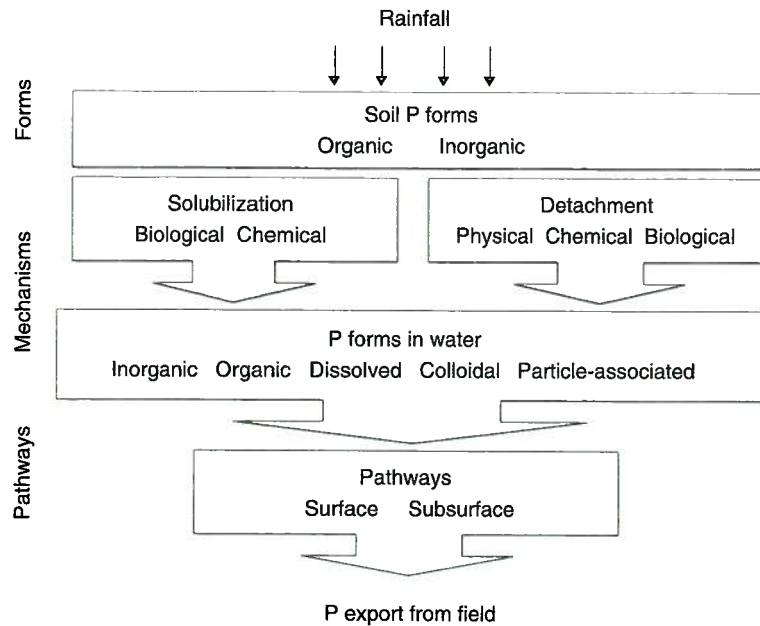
Rainfall

Forms

Soil P forms
Organic Inorganic

Mechanisms

Solubilization
Biological Chemical

Detachment
Physical Chemical Biological

P forms in water
Inorganic Organic Dissolved Colloidal Particle-associated

Pathways

Pathways
Surface Subsurface

P export from field